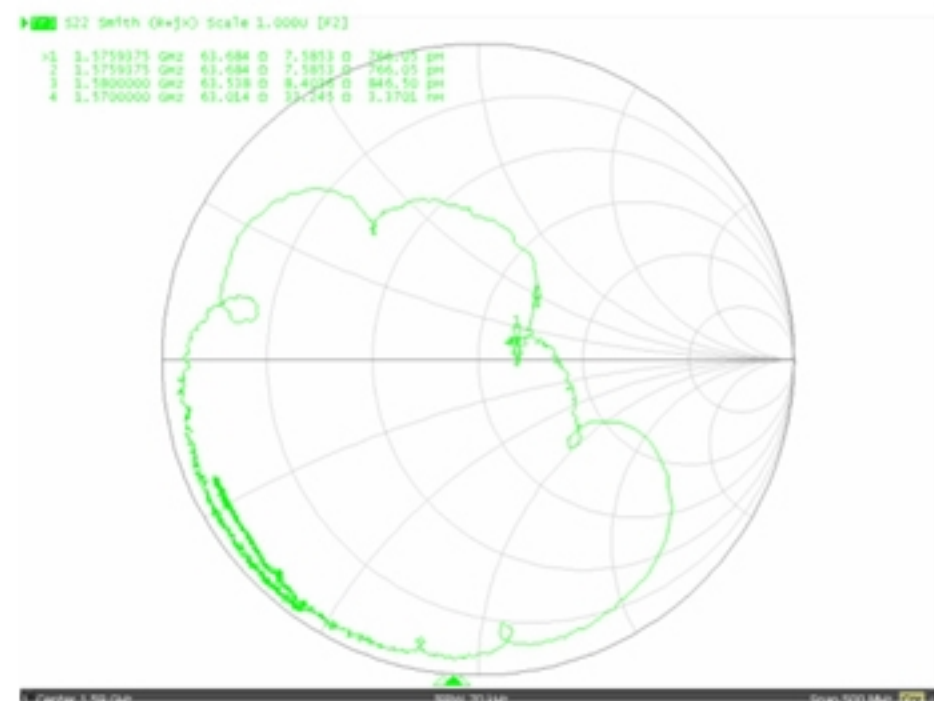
Tr2 S22 Smith (R+jX) Scale 1.000U [F2]

>1 1.1759375 GHz 63.684 Ω 7.5853 Ω 766.05 pH
2 1.1759375 GHz 63.684 Ω 7.5853 Ω 766.05 pH
3 1.1800000 GHz 63.539 Ω 8.4024 Ω 845.50 pH
4 1.1700000 GHz 63.014 Ω 31.245 Ω 3.3701 nH

Center 1.59 GHz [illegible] Span 500 MHz